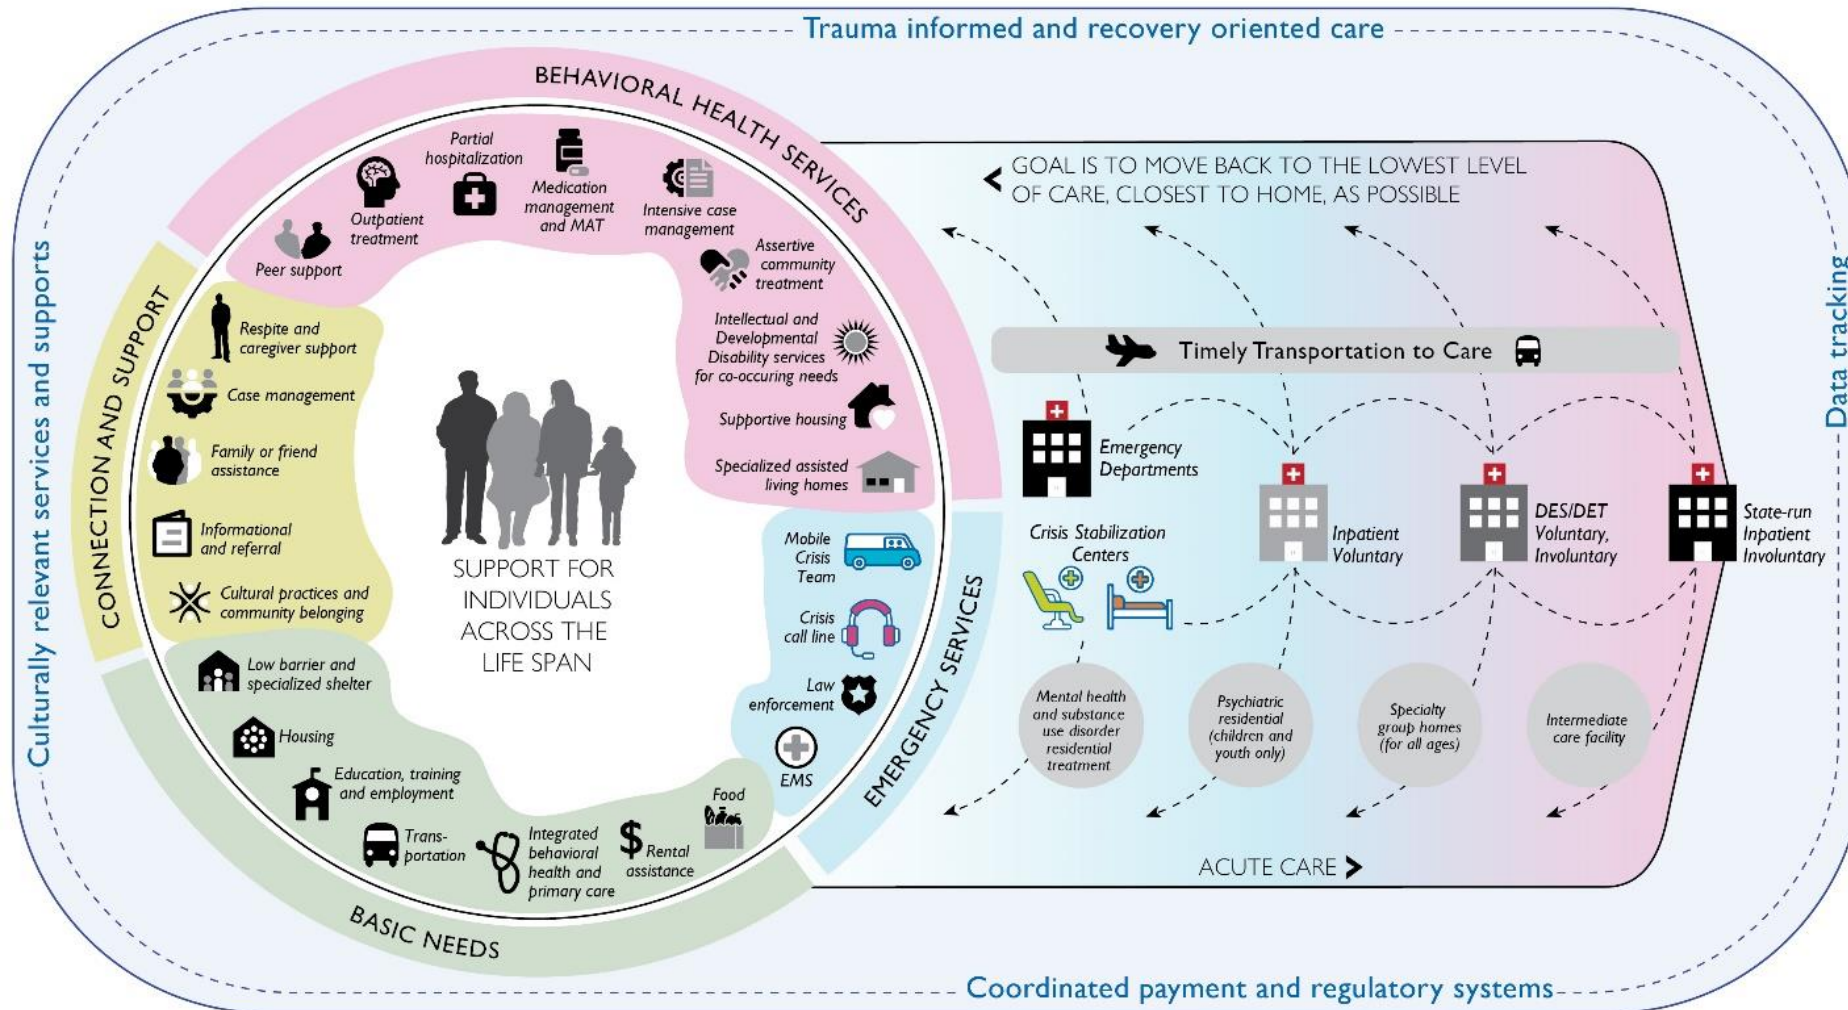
Trauma informed and recovery oriented care

Culturally relevant services and supports

Data tracking

Coordinated payment and regulatory systems

BEHAVIORAL HEALTH SERVICES

Partial hospitalization

Medication management and MAT

Intensive case management

Outpatient treatment

Peer support

Assertive community treatment

Intellectual and Developmental Disability services for co-occuring needs

Supportive housing

Specialized assisted living homes

CONNECTION AND SUPPORT

Respite and caregiver support

Case management

Family or friend assistance

Informational and referral

Cultural practices and community belonging

SUPPORT FOR INDIVIDUALS ACROSS THE LIFE SPAN

BASIC NEEDS

Low barrier and specialized shelter

Housing

Education, training and employment

Trans-portation

Integrated behavioral health and primary care

Rental assistance

Food

EMERGENCY SERVICES

Mobile Crisis Team

Crisis call line

Law enforcement

EMS

< GOAL IS TO MOVE BACK TO THE LOWEST LEVEL OF CARE, CLOSEST TO HOME, AS POSSIBLE

Timely Transportation to Care

Emergency Departments

Crisis Stabilization Centers

Inpatient Voluntary

DES/DET Voluntary, Involuntary

State-run Inpatient Involuntary

Mental health and substance use disorder residential treatment

Psychiatric residential (children and youth only)

Specialty group homes (for all ages)

Intermediate care facility

ACUTE CARE >